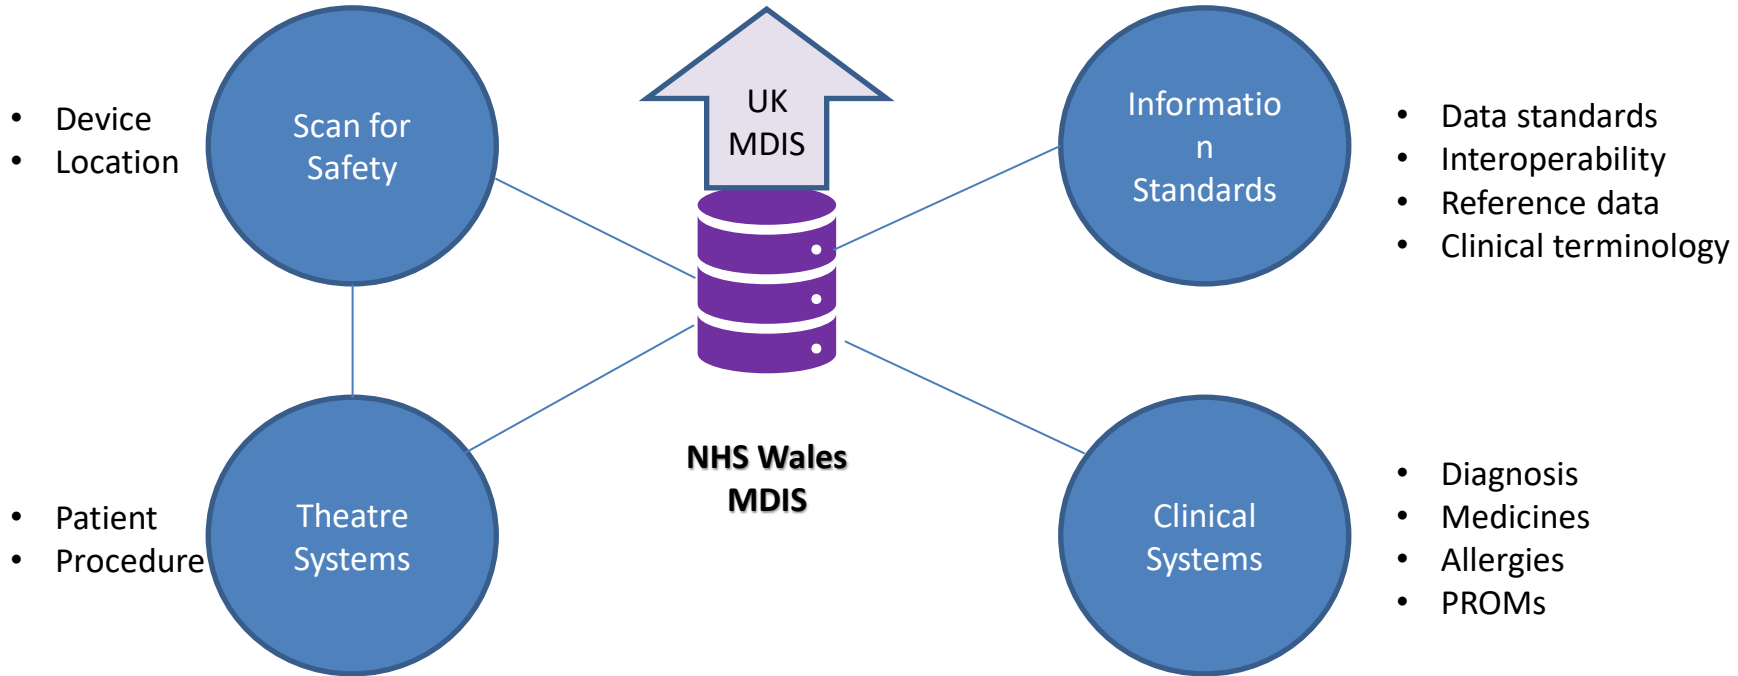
- Device
- Location

Scan for Safety

UK MDIS

Informatio n Standards

- Data standards
- Interoperability
- Reference data
- Clinical terminology

NHS Wales MDIS

- Patient
- Procedure

Theatre Systems

Clinical Systems

- Diagnosis
- Medicines
- Allergies
- PROMs